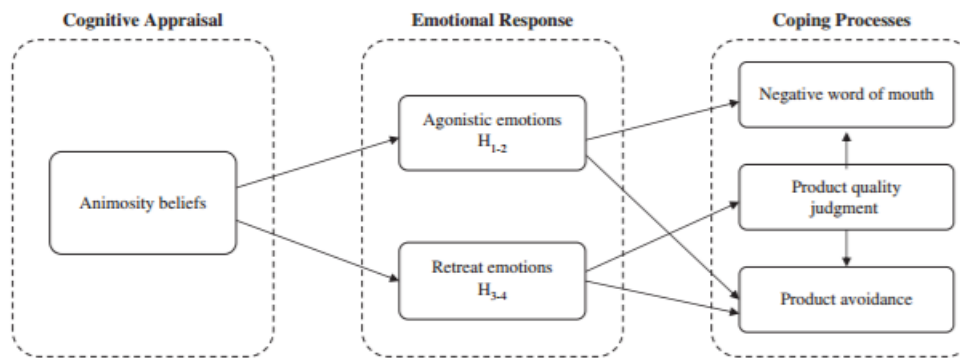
Cognitive Appraisal

Emotional Response

Coping Processes

Animosity beliefs

Agonistic emotions $H_{1-2}$

Retreat emotions $H_{3-4}$

Negative word of mouth

Product quality judgment

Product avoidance